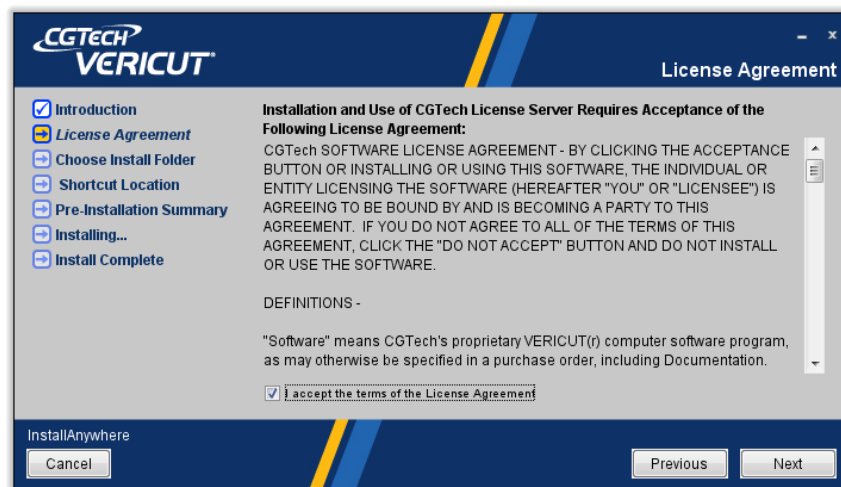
CGTECH VERICUT

License Agreement

Introduction
License Agreement
Choose Install Folder
Shortcut Location
Pre-Installation Summary
Installing...
Install Complete

Installation and Use of CGTech License Server Requires Acceptance of the Following License Agreement:

CGTech SOFTWARE LICENSE AGREEMENT - BY CLICKING THE ACCEPTANCE BUTTON OR INSTALLING OR USING THIS SOFTWARE, THE INDIVIDUAL OR ENTITY LICENSING THE SOFTWARE (HEREAFTER "YOU" OR "LICENSEE") IS AGREEING TO BE BOUND BY AND IS BECOMING A PARTY TO THIS AGREEMENT. IF YOU DO NOT AGREE TO ALL OF THE TERMS OF THIS AGREEMENT, CLICK THE "DO NOT ACCEPT" BUTTON AND DO NOT INSTALL OR USE THE SOFTWARE.

DEFINITIONS -

"Software" means CGTech's proprietary VERICUT(r) computer software program, as may otherwise be specified in a purchase order, including Documentation.

I accept the terms of the License Agreement

InstallAnywhere
Cancel
Previous
Next